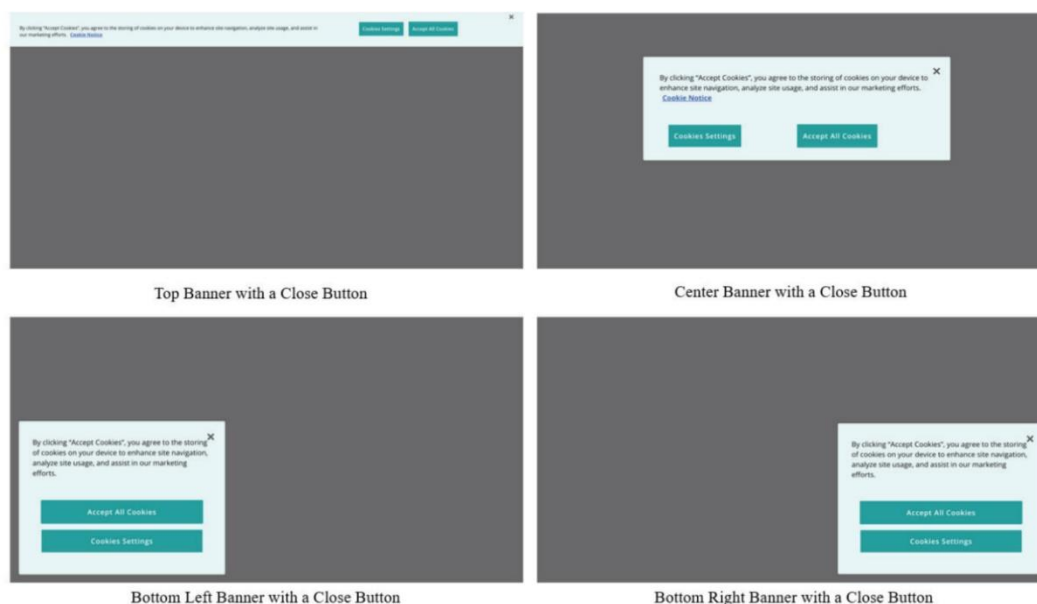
By clicking "Accept Cookies", you agree to the storing of cookies on your device to enhance site navigation, analyze site usage, and assist in our marketing efforts. Cookie Notice

Cookies Settings

Accept All Cookies

×

Top Banner with a Close Button

By clicking "Accept Cookies", you agree to the storing of cookies on your device to enhance site navigation, analyze site usage, and assist in our marketing efforts. Cookie Notice

×

Cookies Settings

Accept All Cookies

Center Banner with a Close Button

By clicking "Accept Cookies", you agree to the storing of cookies on your device to enhance site navigation, analyze site usage, and assist in our marketing efforts.

×

Accept All Cookies

Cookies Settings

Bottom Left Banner with a Close Button

By clicking "Accept Cookies", you agree to the storing of cookies on your device to enhance site navigation, analyze site usage, and assist in our marketing efforts.

×

Accept All Cookies

Cookies Settings

Bottom Right Banner with a Close Button